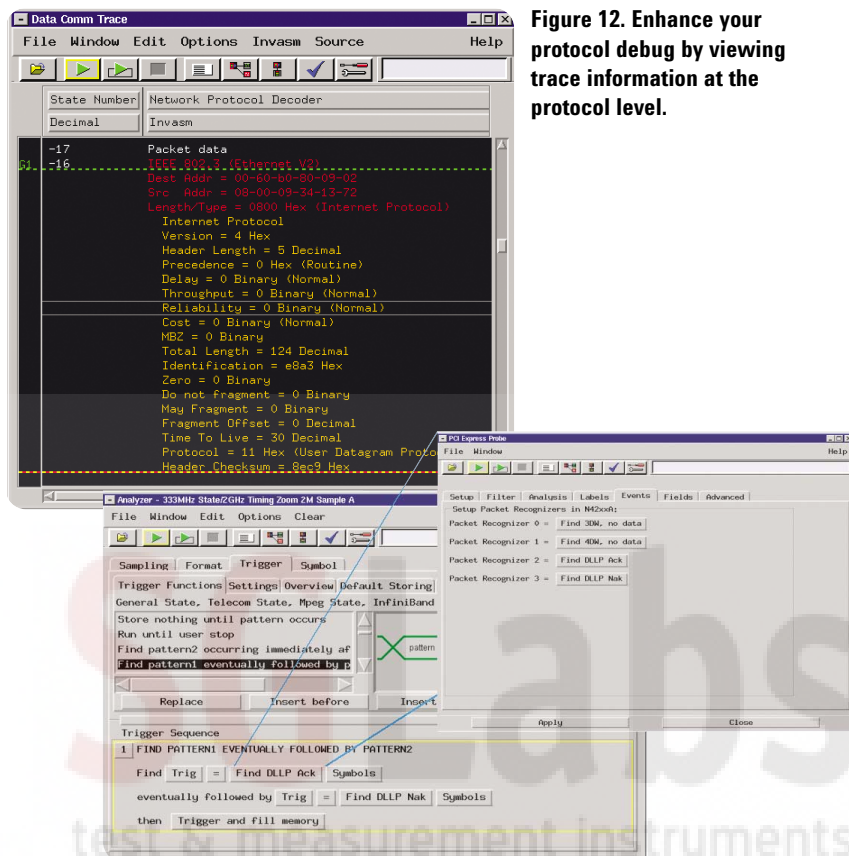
Data Comm Trace

File Window Edit Options Invasm Source Help

State Number | Network Protocol Decoder
Decimal | Invasm

-17 Packet data
G1 -16 IEEE 802.3 (Ethernet V2)
Dest Addr = 00-60-b0-80-09-02
Src Addr = 08-00-09-34-13-72
Length/Type = 0800 Hex (Internet Protocol)
Internet Protocol
Version = 4 Hex
Header Length = 5 Decimal
Precedence = 0 Hex (Routine)
Delay = 0 Binary (Normal)
Throughput = 0 Binary (Normal)
Reliability = 0 Binary (Normal)
Cost = 0 Binary (Normal)
MBZ = 0 Binary
Total Length = 124 Decimal
Identification = e8a3 Hex
Zero = 0 Binary
Do not fragment = 0 Binary
May Fragment = 0 Binary
Fragment Offset = 0 Decimal
Time To Live = 30 Decimal
Protocol = 11 Hex (User Datagram Proto
Header Checksum = 8ec9 Hex

Figure 12. Enhance your protocol debug by viewing trace information at the protocol level.

PCI Express Probe
File Window Help
Setup Filter Analysis Labels Events Fields Advanced
Setup Packet Recognizers in N42xxA:
Packet Recognizer 0 = Find 3DW, no data
Packet Recognizer 1 = Find 4DW, no data
Packet Recognizer 2 = Find DLLP Ack
Packet Recognizer 3 = Find DLLP Nak
Apply Close

Analyzer - 333MHz State/2GHz Timing Zoom 2M Sample A
File Window Edit Options Clear
Sampling Format Trigger Symbol
Trigger Functions Settings Overview Default Storing
General State, Telecom State, Mpeg State, InfiniBand
Store nothing until pattern occurs
Run until user stop
Find pattern2 occurring immediately af
Find pattern1 eventually followed by p
pattern
Replace Insert before Insert
Trigger Sequence
1 FIND PATTERN1 EVENTUALLY FOLLOWED BY PATTERN2
Find Trig = Find DLLP Ack Symbols
eventually followed by Trig = Find DLLP Nak Symbols
then Trigger and fill memory

SiLabs test & measurement instruments